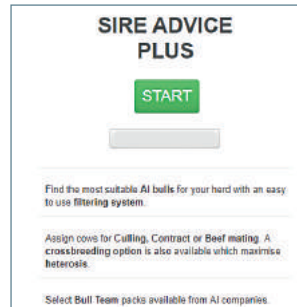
SIRE ADVICE PLUS

START

Find the most suitable AI bulls for your herd with an easy to use filtering system.

Assign cows for Culling, Contract or Beef mating. A crossbreeding option is also available which maximise heterosis.

Select Bull Team packs available from AI companies.